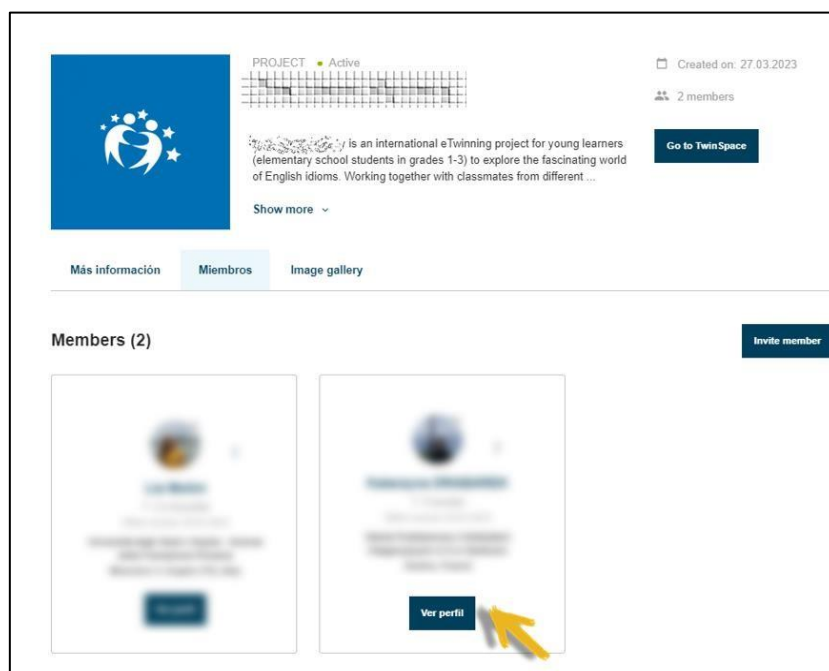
PROJECT • Active
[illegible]

Created on: 27.03.2023
2 members

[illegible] is an international eTwinning project for young learners (elementary school students in grades 1-3) to explore the fascinating world of English idioms. Working together with classmates from different ...

Show more

Go to TwinSpace

Más información Miembros Image gallery

Members (2)

Invite member

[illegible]
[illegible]
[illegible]
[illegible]

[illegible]
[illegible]
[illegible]
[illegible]
Ver perfil